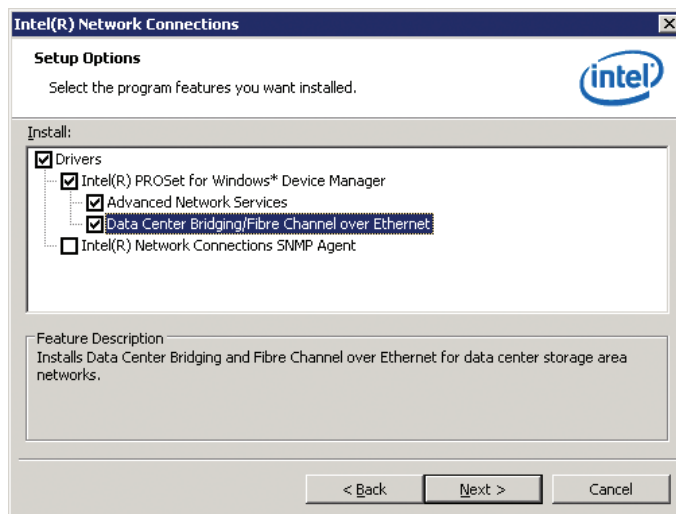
Intel(R) Network Connections

Setup Options

Select the program features you want installed.

intel

Install:

Drivers
Intel(R) PROSet for Windows* Device Manager
Advanced Network Services
Data Center Bridging/Fibre Channel over Ethernet
Intel(R) Network Connections SNMP Agent

Feature Description
Installs Data Center Bridging and Fibre Channel over Ethernet for data center storage area networks.

< Back | Next > | Cancel